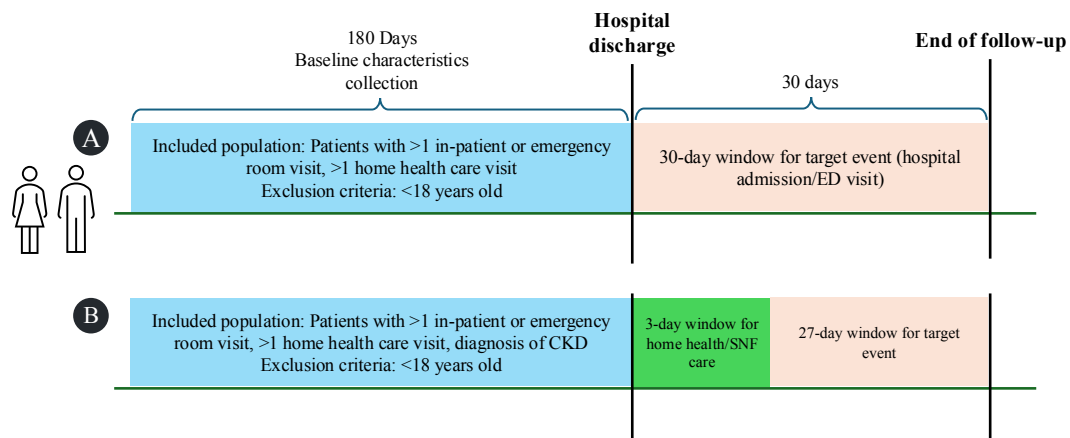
180 Days
Baseline characteristics collection

Hospital discharge

End of follow-up

30 days

A

Included population: Patients with >1 in-patient or emergency room visit, >1 home health care visit
Exclusion criteria: <18 years old

30-day window for target event (hospital admission/ED visit)

B

Included population: Patients with >1 in-patient or emergency room visit, >1 home health care visit, diagnosis of CKD
Exclusion criteria: <18 years old

3-day window for home health/SNF care

27-day window for target event